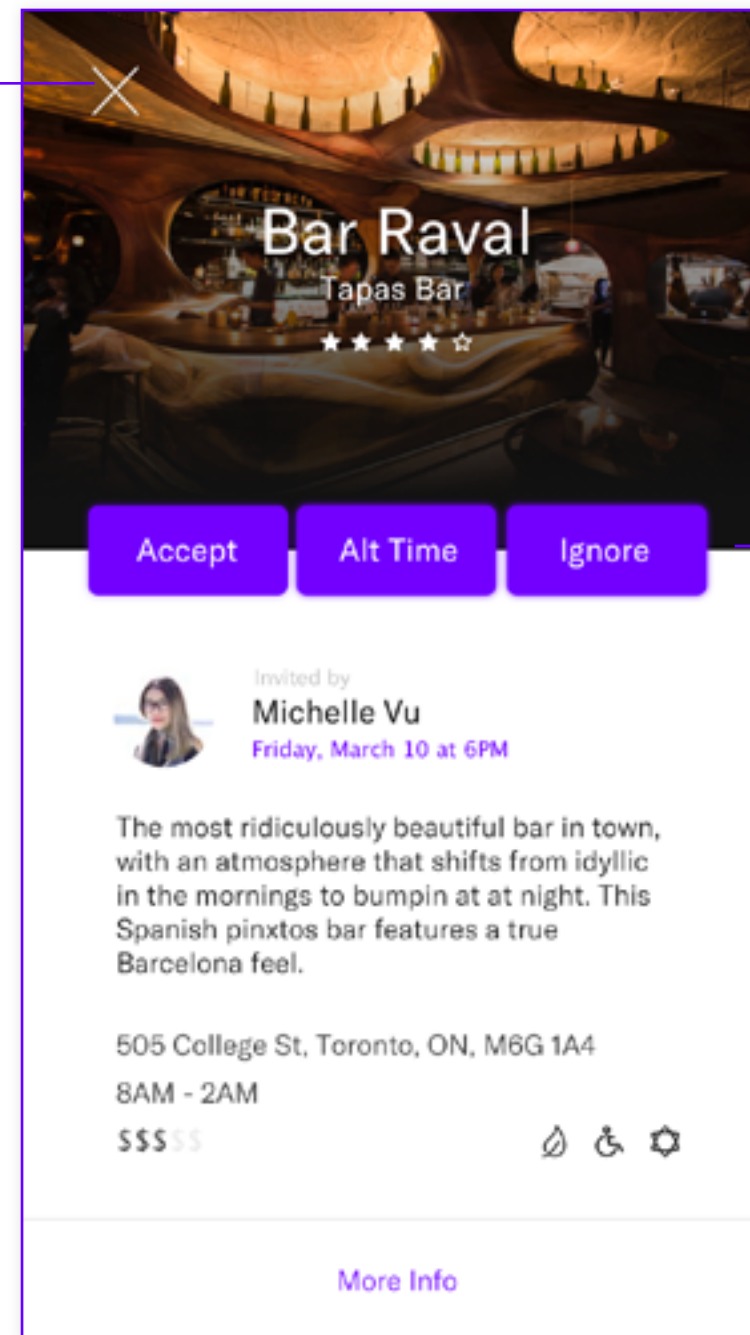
Bar Raval
Tapas Bar
★★★★☆

Accept Alt Time Ignore

Invited by
Michelle Vu
Friday, March 10 at 6PM

The most ridiculously beautiful bar in town, with an atmosphere that shifts from idyllic in the mornings to bumpin at at night. This Spanish pinxtos bar features a true Barcelona feel.

505 College St, Toronto, ON, M6G 1A4
8AM - 2AM
$$$$$

More Info